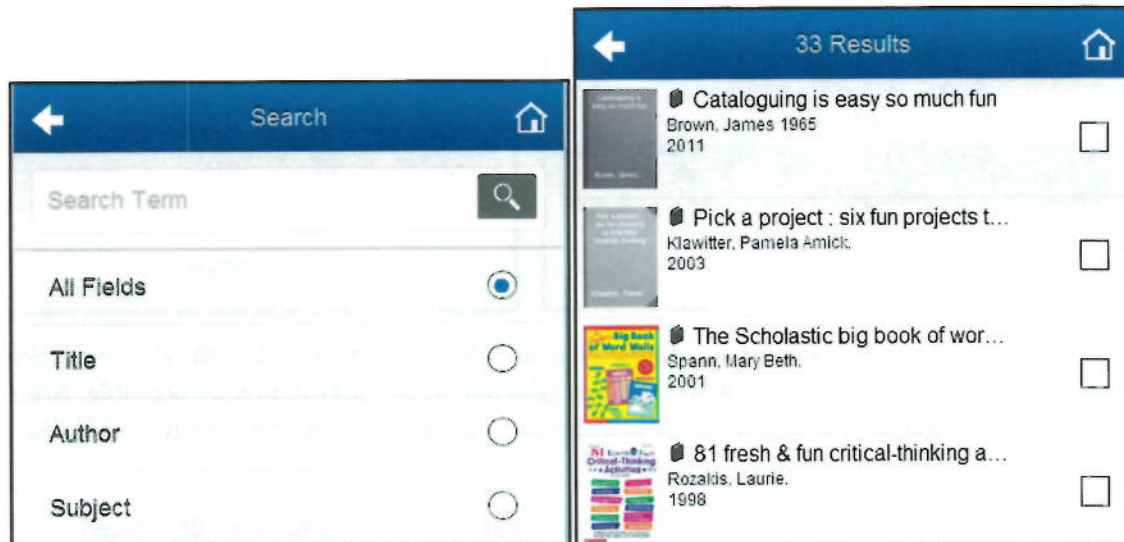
Search

Search Term

All Fields

Title

Author

Subject

33 Results

Cataloguing is easy so much fun
Brown, James 1965
2011

Pick a project : six fun projects t...
Klawitter, Pamela Amick.
2003

The Scholastic big book of wor...
Spann, Mary Beth.
2001

81 fresh & fun critical-thinking a...
Rozakis, Laurie.
1998